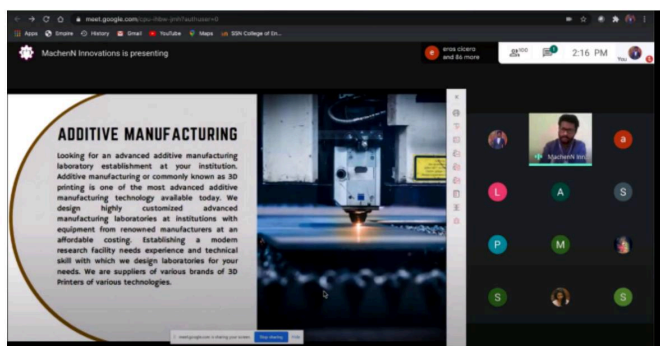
meet.google.com/cpu-ihbw-imh?authuser=0

Apps Empire History Gmail YouTube Maps SSN College of En...

MachenN Innovations is presenting

eros cicero and 8s more

2:16 PM

You

ADDITIVE MANUFACTURING

Looking for an advanced additive manufacturing laboratory establishment at your institution. Additive manufacturing or commonly known as 3D printing is one of the most advanced additive manufacturing technology available today. We design highly customized advanced manufacturing laboratories at institutions with equipment from renowned manufacturers at an affordable costing. Establishing a modern research facility needs experience and technical skill with which we design laboratories for your needs. We are suppliers of various brands of 3D Printers of various technologies.

MachenN Inn

a

L

A

S

P

M

S

S

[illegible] Stop sharing Hide